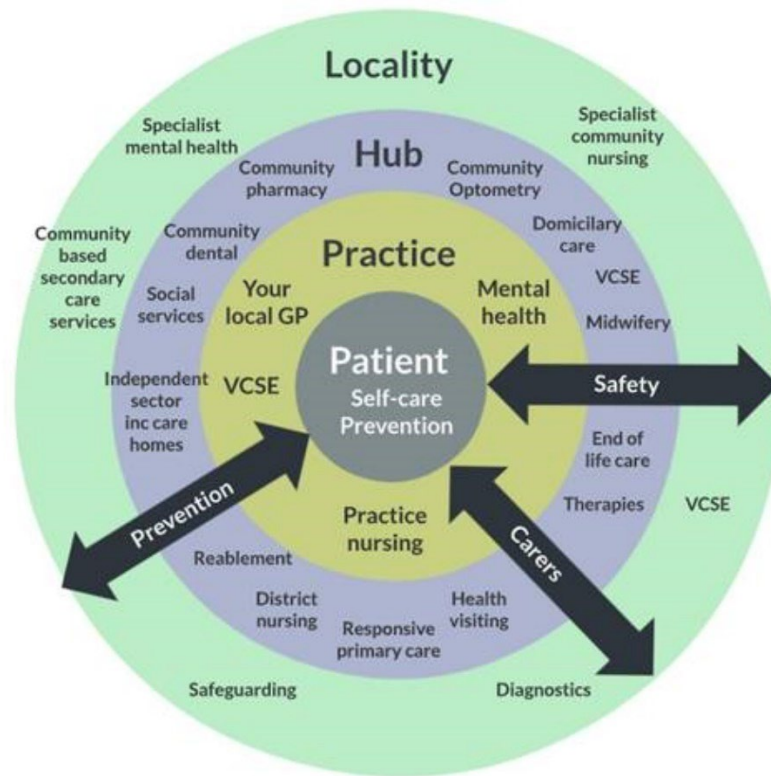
Locality

Specialist mental health

Specialist community nursing

Community based secondary care services

Hub

Community pharmacy

Community Optometry

Community dental

Domicilary care

Practice

Your local GP

Mental health

VCSE

Social services

Midwifery

Independent sector inc care homes

VCSE

Patient

Self-care Prevention

Safety

End of life care

Therapies

VCSE

Prevention

Practice nursing

Carers

Reablement

District nursing

Responsive primary care

Health visiting

Safeguarding

Diagnostics